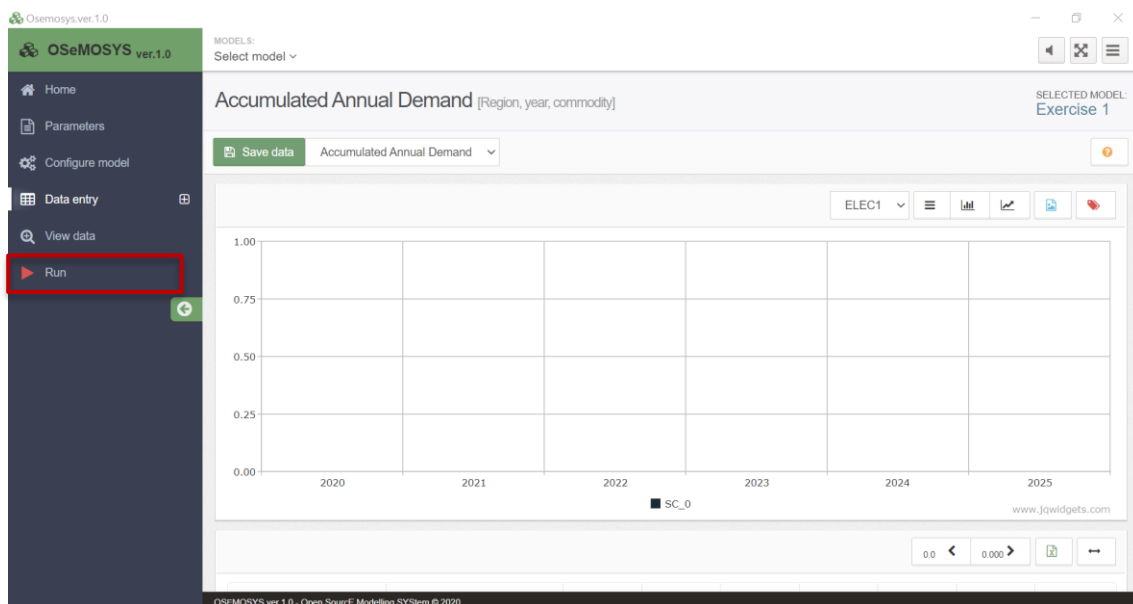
Osemosys.ver.1.0

OSeMOSYS ver.1.0

MODELS:
Select model

Home
Parameters
Configure model
Data entry
View data
Run

Accumulated Annual Demand [Region, year, commodity]

SELECTED MODEL:
Exercise 1

Save data
Accumulated Annual Demand

ELEC1

1.00
0.75
0.50
0.25
0.00

2020
2021
2022
2023
2024
2025

SC_0

www.jqwidgets.com

0.0
0.000

OSEMOSYS ver 1.0 - Open SourcE Modelling SYStem © 2020